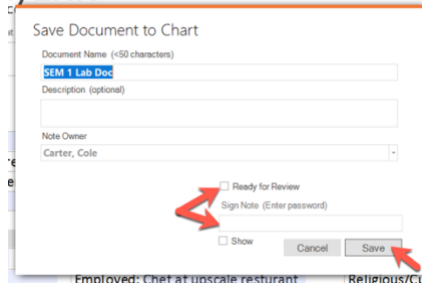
Save Document to Chart

Document Name (<50 characters)

SEM 1 Lab Doc

Description (optional)

Note Owner

Carter, Cole

Ready for Review

Sign Note (Enter password)

Show

Cancel

Save

Employed: Chef at upscale resturant

Religious/Cu